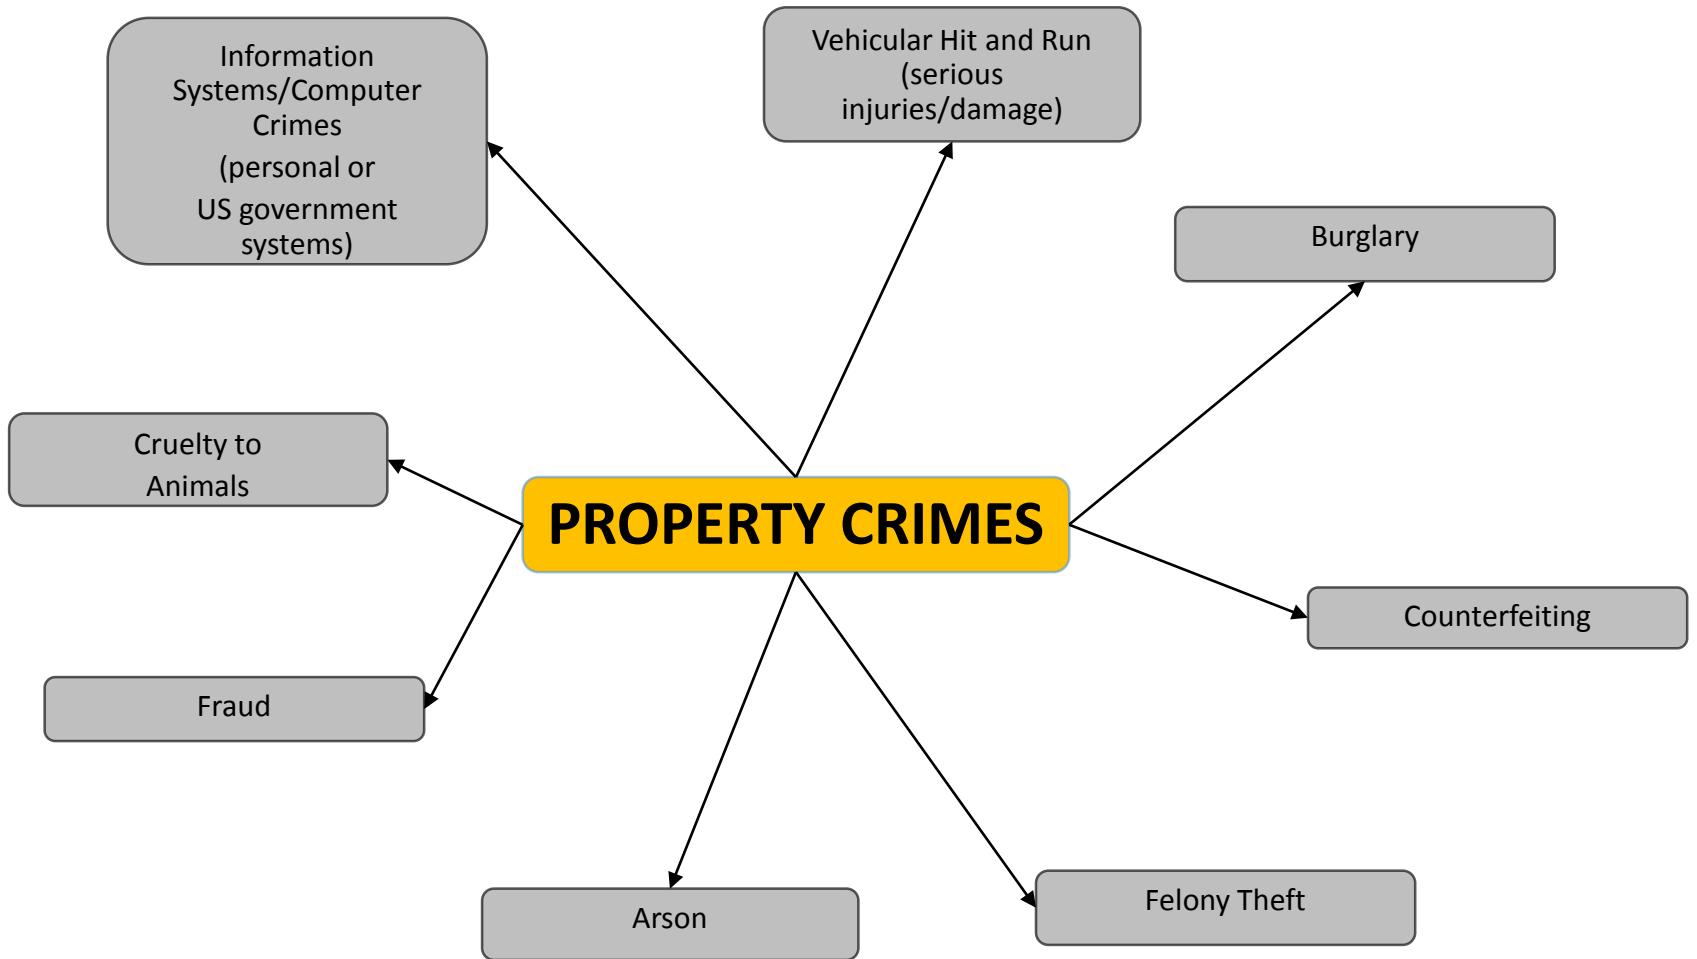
Information Systems/Computer Crimes
(personal or
US government systems)

Vehicular Hit and Run (serious injuries/damage)

Burglary

Cruelty to Animals

PROPERTY CRIMES

Counterfeiting

Fraud

Arson

Felony Theft